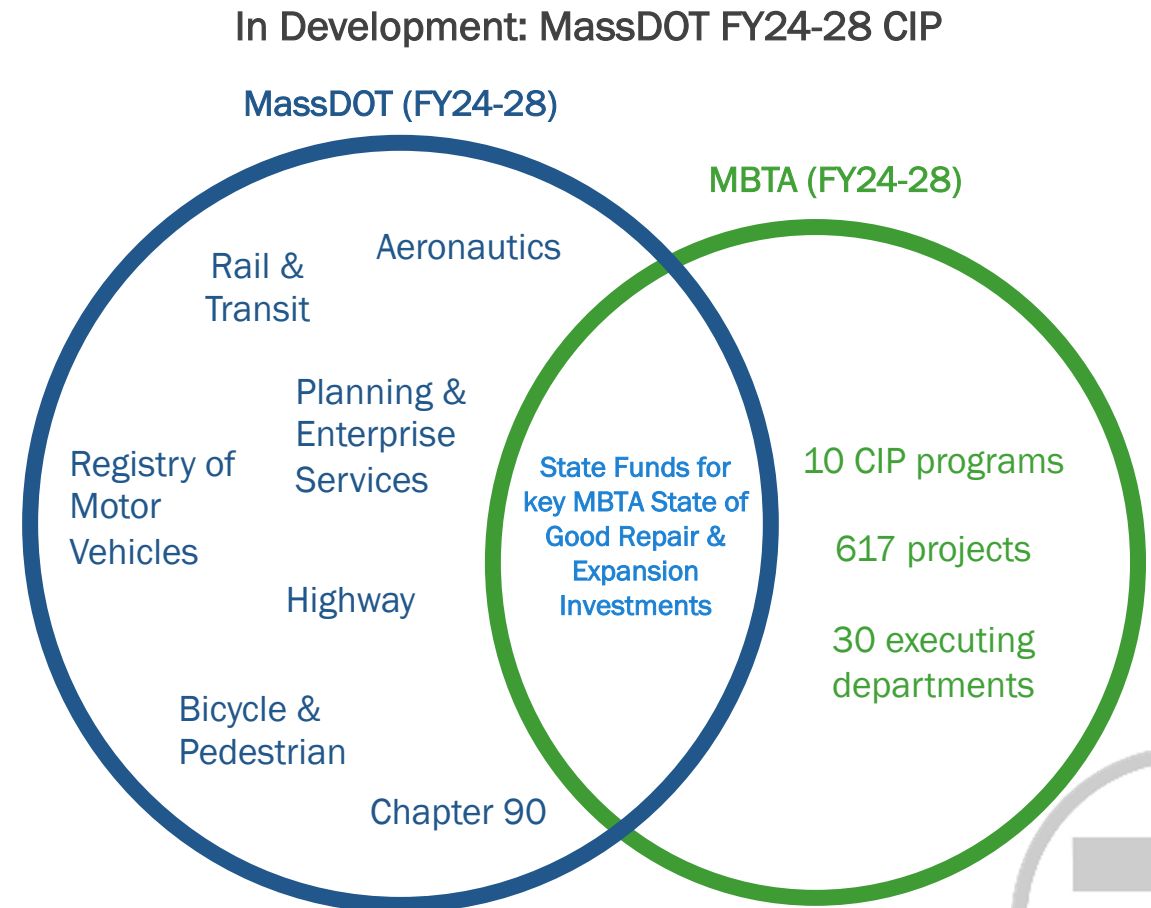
In Development: MassDOT FY24-28 CIP

MassDOT (FY24-28)

MBTA (FY24-28)

Rail & Transit

Aeronautics

Planning & Enterprise Services

Registry of Motor Vehicles

Highway

Bicycle & Pedestrian

Chapter 90

State Funds for key MBTA State of Good Repair & Expansion Investments

10 CIP programs

617 projects

30 executing departments